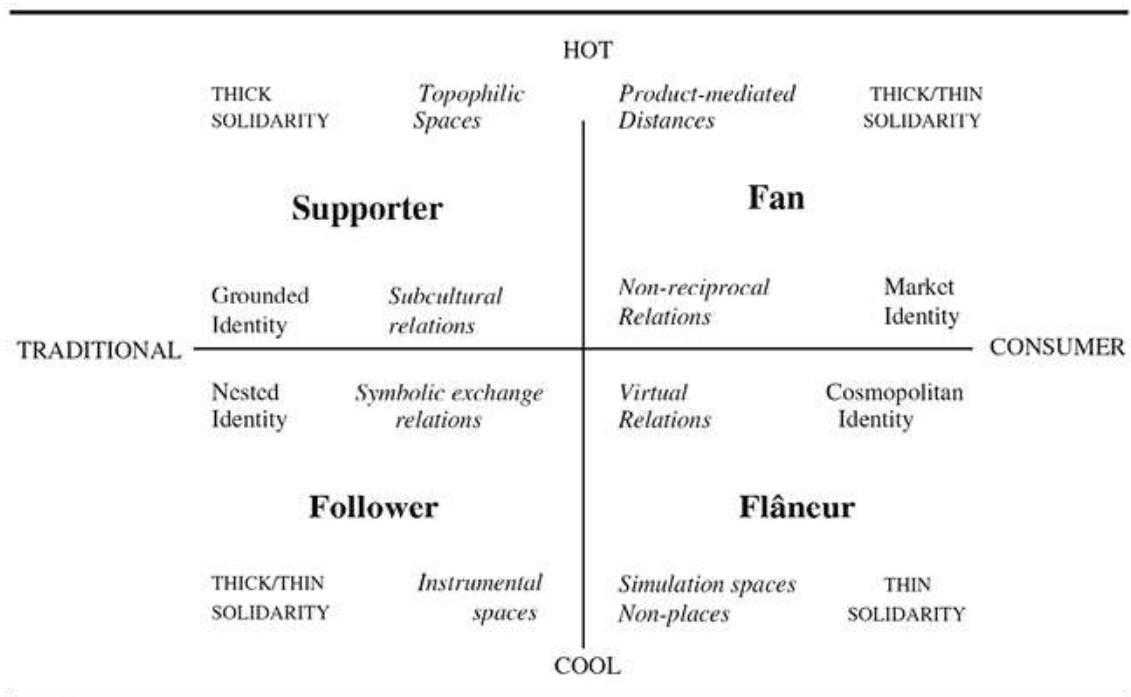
HOT

THICK SOLIDARITY

*Topophilic Spaces*

*Product-mediated Distances*

THICK/THIN SOLIDARITY

**Supporter**

**Fan**

Grounded Identity

*Subcultural relations*

*Non-reciprocal Relations*

Market Identity

TRADITIONAL

CONSUMER

Nested Identity

*Symbolic exchange relations*

*Virtual Relations*

Cosmopolitan Identity

**Follower**

**Flâneur**

THICK/THIN SOLIDARITY

*Instrumental spaces*

*Simulation spaces Non-places*

THIN SOLIDARITY

COOL